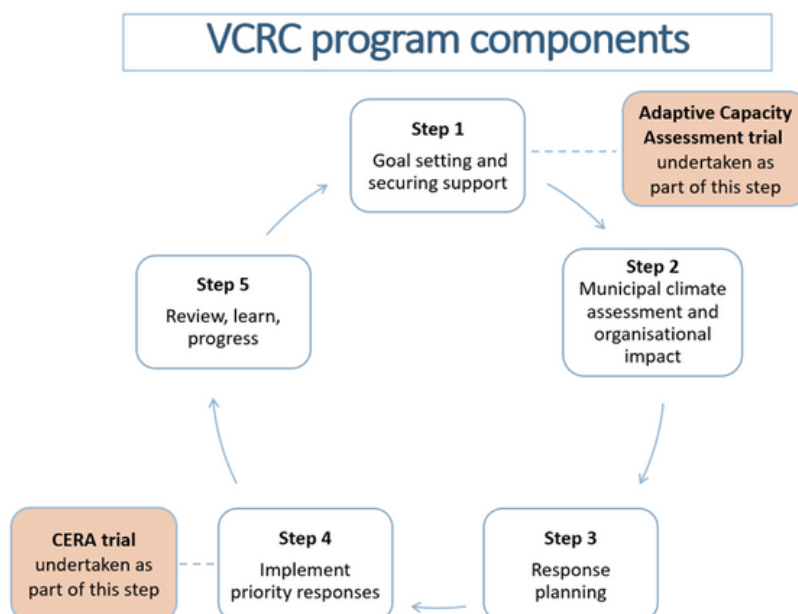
VCRC program components

Step 1
Goal setting and securing support

Adaptive Capacity Assessment trial undertaken as part of this step

Step 2
Municipal climate assessment and organisational impact

Step 3
Response planning

Step 4
Implement priority responses

CERA trial undertaken as part of this step

Step 5
Review, learn, progress